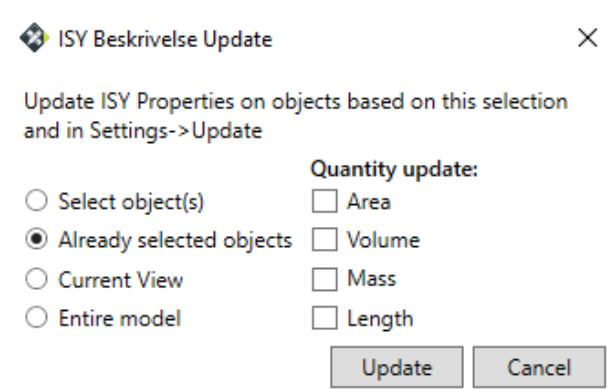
ISY Beskrivelse Update

×

Update ISY Properties on objects based on this selection and in Settings->Update

Select object(s)
Already selected objects
Current View
Entire model

Quantity update:
Area
Volume
Mass
Length

Update
Cancel